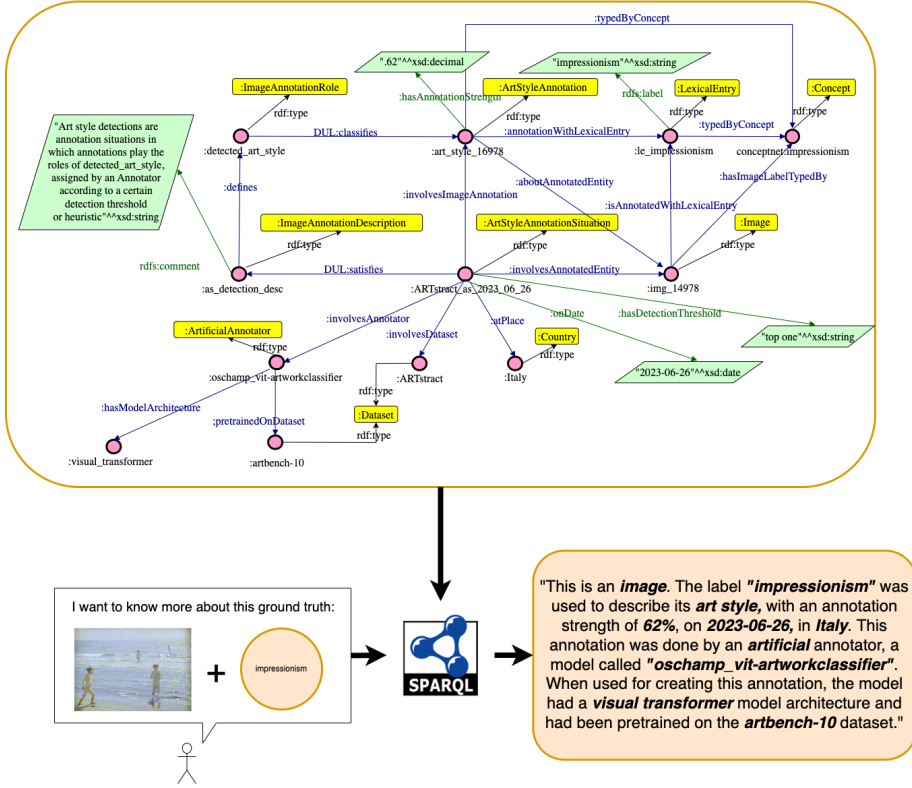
:typedByConcept

".62"^^xsd:decimal

"impressionism"^^xsd:string

:ImageAnnotationRole

:ArtStyleAnnotation

:LexicalEntry

:Concept

:hasAnnotationStrength

rdfs:label

rdf:type

rdf:type

rdf:type

rdf:type

:typedByConcept

"Art style detections are annotation situations in which annotations play the roles of detected_art_style, assigned by an Annotator according to a certain detection threshold or heuristic"^^xsd:string

DUL:classifies

:annotationWithLexicalEntry

:detected_art_style

:art_style_16978

:le_impressionism

conceptnet:impressionism

:defines

:involvesImageAnnotation

:aboutAnnotatedEntity

:hasImageLabelTypedBy

:isAnnotatedWithLexicalEntry

:ImageAnnotationDescription

:ArtStyleAnnotationSituation

:Image

rdf:type

rdf:type

rdf:type

rdfs:comment

DUL:satisfies

:involvesAnnotatedEntity

:as_detection_desc

:ARTstract_as_2023_06_26

:img_14978

:hasDetectionThreshold

:involvesAnnotator

:ArtificialAnnotator

:involvesDataset

:atPlace

:onDate

"top one"^^xsd:string

rdf:type

:Country

:oschamp_vit-artworkclassifier

rdf:type

:ARTstract

:Italy

"2023-06-26"^^xsd:date

rdf:type

:hasModelArchitecture

:pretrainedOnDataset

:Dataset

rdf:type

:visual_transformer

:artbench-10

I want to know more about this ground truth:

+

impressionism

SPARQL

"This is an image. The label "impressionism" was used to describe its art style, with an annotation strength of 62%, on 2023-06-26, in Italy. This annotation was done by an artificial annotator, a model called "oschamp_vit-artworkclassifier". When used for creating this annotation, the model had a visual transformer model architecture and had been pretrained on the artbench-10 dataset."